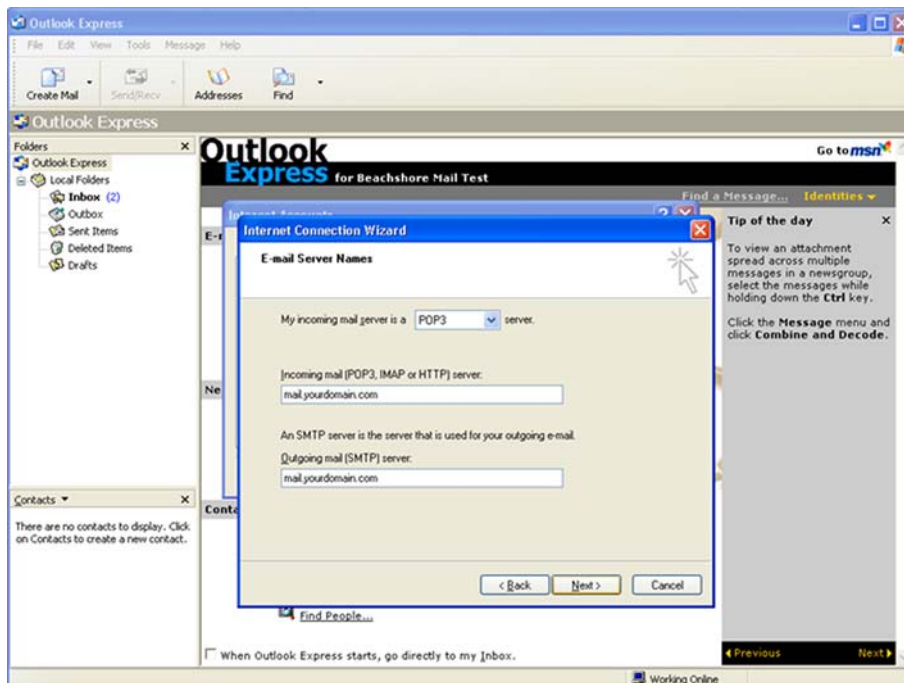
Outlook Express

File Edit View Tools Message Help

Create Mail Send/Recv Addresses Find

Outlook Express

Folders ×
Outlook Express
Local Folders
Inbox (2)
Outbox
Sent Items
Deleted Items
Drafts

Outlook Express for Beachshore Mail Test

Go to msn

Find a Message... Identities

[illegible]

E-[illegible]

Ne

Conta

Internet Connection Wizard

E-mail Server Names

My incoming mail server is a POP3 server.

Incoming mail (POP3, IMAP or HTTP) server:
mail.yourdomain.com

An SMTP server is the server that is used for your outgoing e-mail.
Outgoing mail (SMTP) server:
mail.yourdomain.com

< Back Next > Cancel

Tip of the day ×

To view an attachment spread across multiple messages in a newsgroup, select the messages while holding down the Ctrl key.

Click the Message menu and click Combine and Decode.

Previous Next

Contacts ▾ ×

There are no contacts to display. Click on Contacts to create a new contact.

Find People...

When Outlook Express starts, go directly to my Inbox.

Working Online